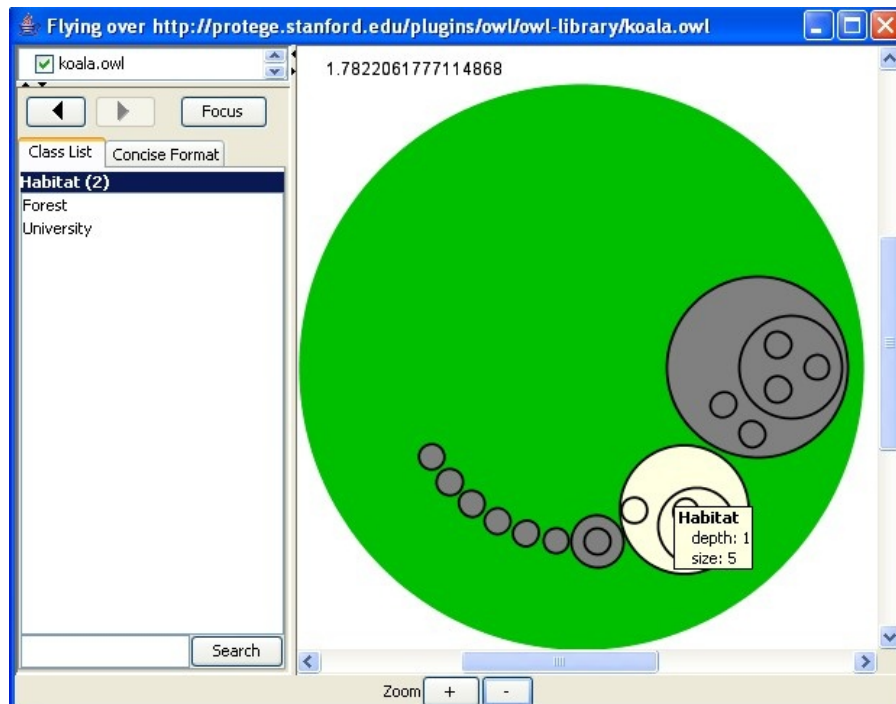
Flying over http://protege.stanford.edu/plugins/owl/owl-library/koala.owl

koala.owl

Focus

Class List | Concise Format

Habitat (2)
Forest
University

Search

1.7822061777114868

Habitat
depth: 1
size: 5

Zoom + -